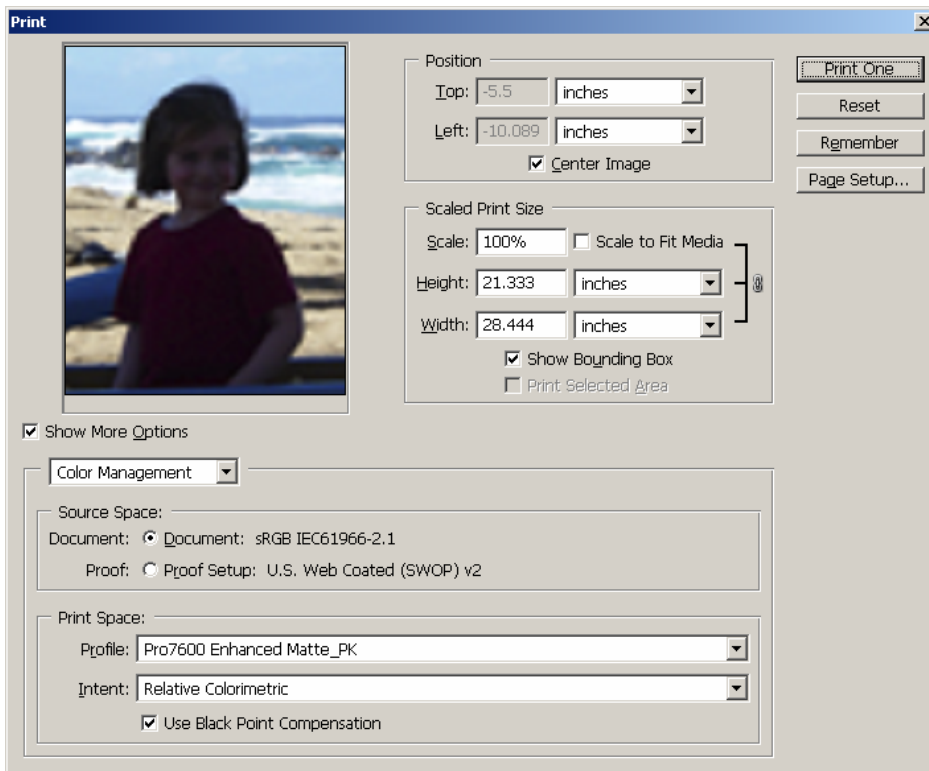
Print

Position
Top: -5.5 inches
Left: -10.089 inches
☑ Center Image

Scaled Print Size
Scale: 100% ☐ Scale to Fit Media
Height: 21.333 inches
Width: 28.444 inches
☑ Show Bounding Box
☐ Print Selected Area

Print One
Reset
Remember
Page Setup...

☑ Show More Options

Color Management

Source Space:
Document: ◉ Document: sRGB IEC61966-2.1
Proof: ○ Proof Setup: U.S. Web Coated (SWOP) v2

Print Space:
Profile: Pro7600 Enhanced Matte_PK
Intent: Relative Colorimetric
☑ Use Black Point Compensation